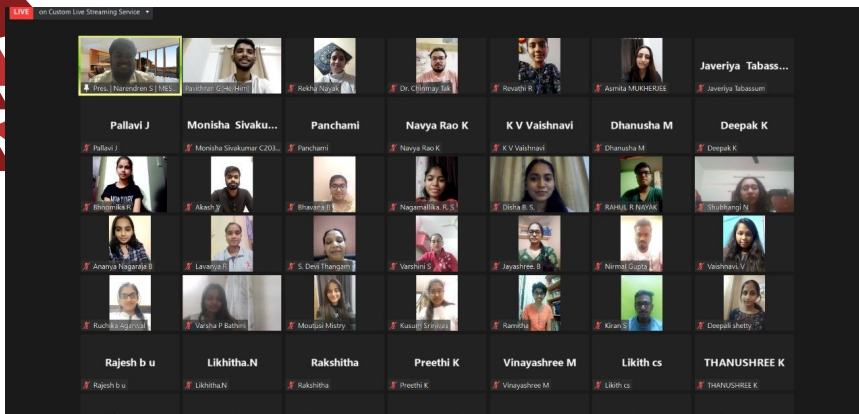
LIVE on Custom Live Streaming Service

Pres. | Narendren S | MES...
Pavithran G. Hebbni
Rekha Nayak
Dr. Chinmay Tak
Revathi R
Asmita MUKHERJEE
Javeriya Tabass...
Javeriya Tabassum

Pallavi J
Pallavi J
Monisha Sivaku...
Monisha Sivakumar C203...
Panchami
Panchami
Navya Rao K
Navya Rao K
K V Vaishnavi
K V Vaishnavi
Dhanusha M
Dhanusha M
Deepak K
Deepak K

Bhoomika K
Akash V
Bhavana R
Nagamallika. R. S
Disha B. S.
RAHUL R NAYAK
Shubhangi N

Ananya Nagaraja B
Lavanya R
S. Devi Thangam
Varshini S
Jayashree. B
Nirmal Gupta
Vaishnavi. V

Ruchika Agarwal
Varsha P Bathini
Moutusi Mistry
Kusum Srinivas
Ramitha
Kiran S
Deepali shetty

Rajesh b u
Rajesh b u
Likhitha.N
Likhitha.N
Rakshitha
Rakshitha
Preethi K
Preethi K
Vinayashree M
Vinayashree M
Likith cs
Likith cs
THANUSHREE K
THANUSHREE K